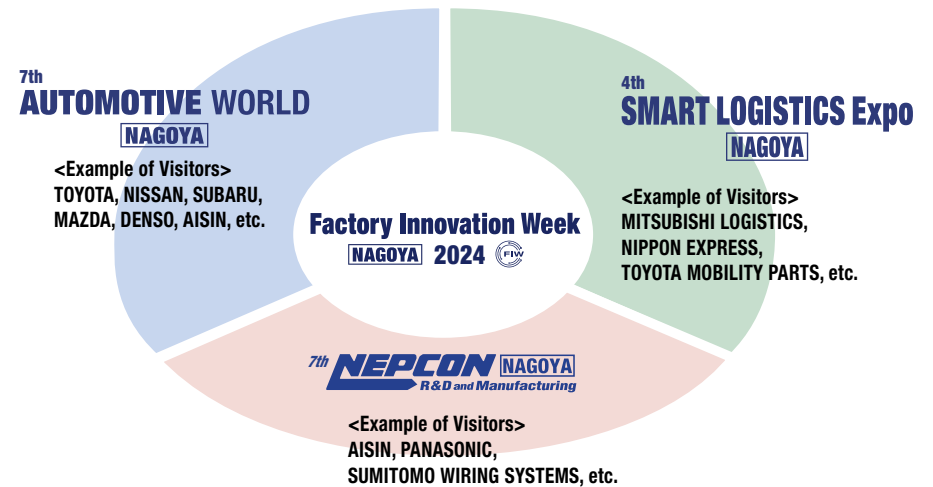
7th
AUTOMOTIVE WORLD
NAGOYA

<Example of Visitors>
TOYOTA, NISSAN, SUBARU, MAZDA, DENSO, AISIN, etc.

4th
SMART LOGISTICS Expo
NAGOYA

<Example of Visitors>
MITSUBISHI LOGISTICS, NIPPON EXPRESS, TOYOTA MOBILITY PARTS, etc.

Factory Innovation Week
NAGOYA 2024 FIW

7th NEPCON NAGOYA
R&D and Manufacturing

<Example of Visitors>
AISIN, PANASONIC, SUMITOMO WIRING SYSTEMS, etc.